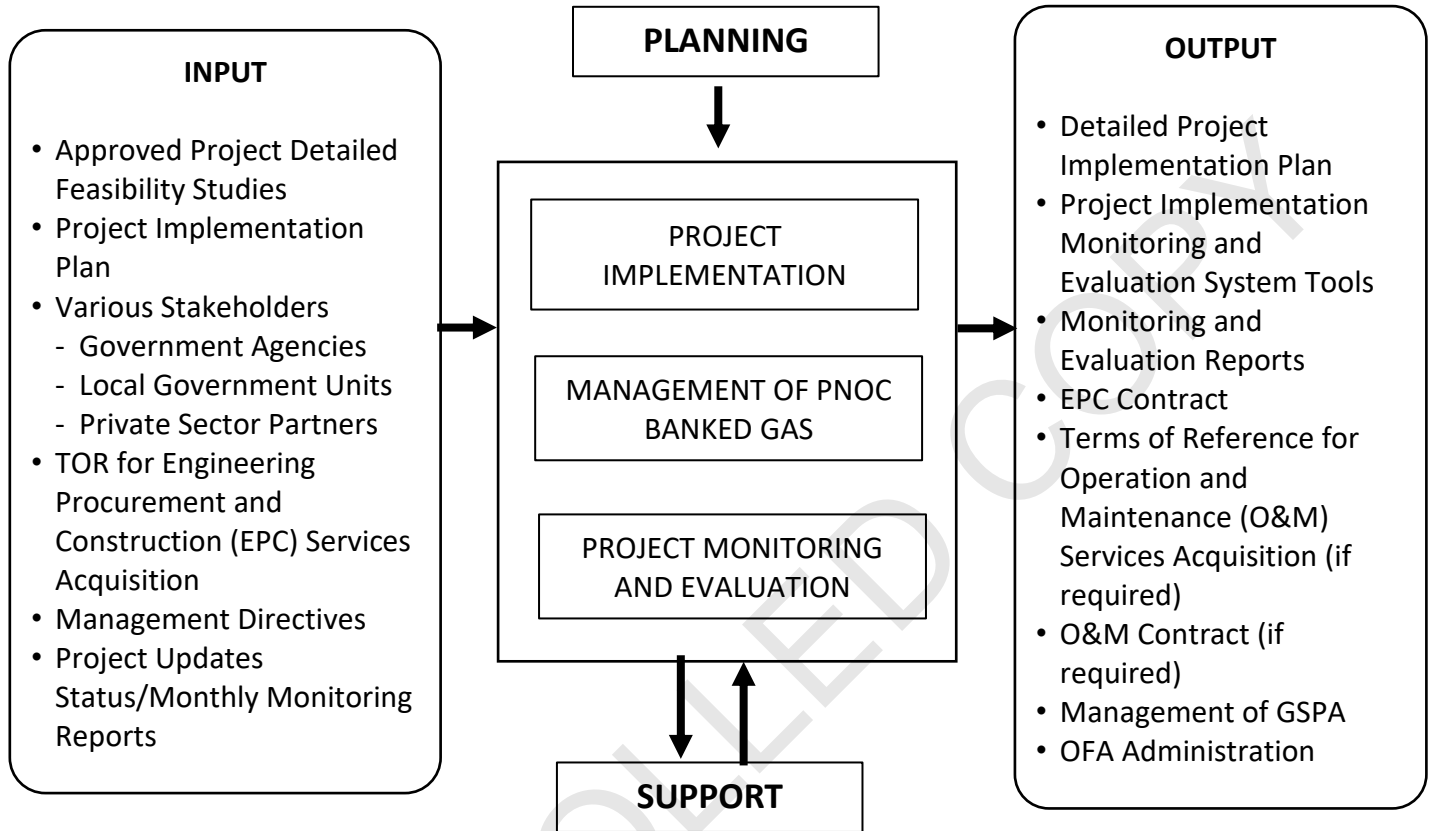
INPUT

- Approved Project Detailed Feasibility Studies
- Project Implementation Plan
- Various Stakeholders
  - Government Agencies
  - Local Government Units
  - Private Sector Partners
- TOR for Engineering Procurement and Construction (EPC) Services Acquisition
- Management Directives
- Project Updates Status/Monthly Monitoring Reports

PLANNING

PROJECT IMPLEMENTATION

MANAGEMENT OF PNOC BANKED GAS

PROJECT MONITORING AND EVALUATION

SUPPORT

OUTPUT

- Detailed Project Implementation Plan
- Project Implementation Monitoring and Evaluation System Tools
- Monitoring and Evaluation Reports
- EPC Contract
- Terms of Reference for Operation and Maintenance (O&M) Services Acquisition (if required)
- O&M Contract (if required)
- Management of GSPA
- OFA Administration

CONTROLLED COPY